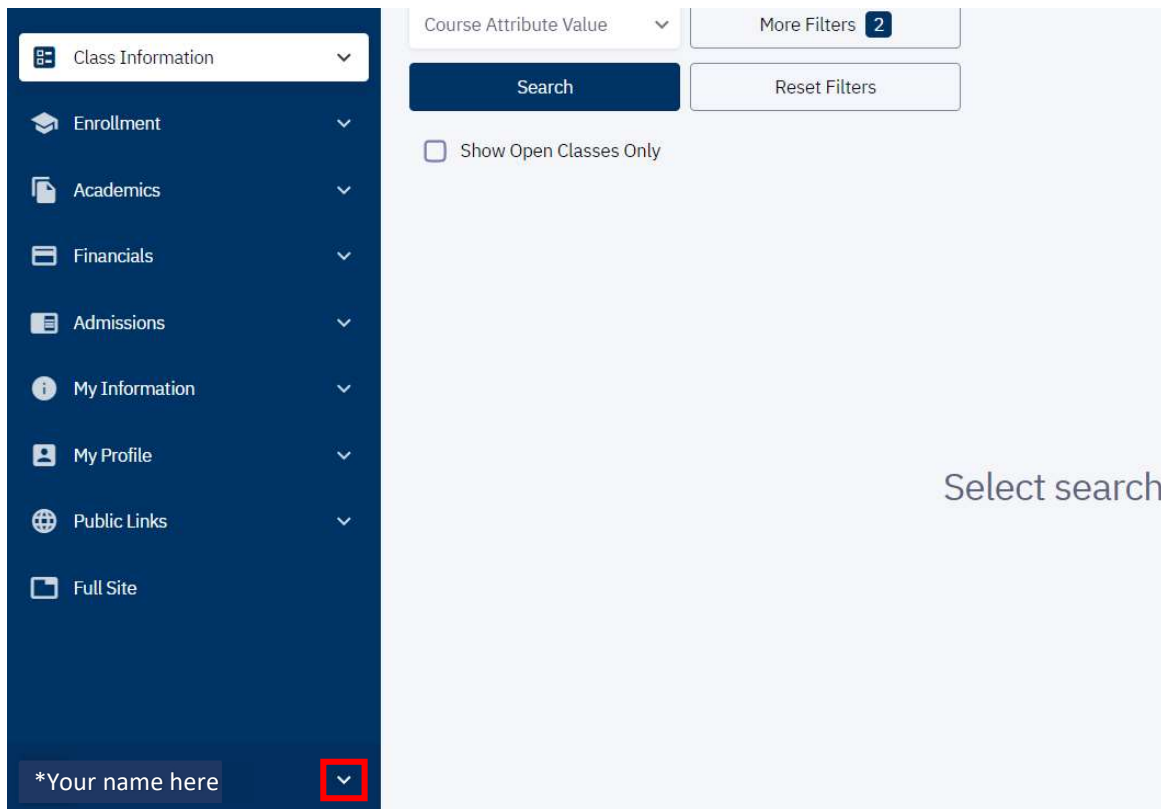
Class Information
Enrollment
Academics
Financials
Admissions
My Information
My Profile
Public Links
Full Site
*Your name here

Course Attribute Value
More Filters 2
Search
Reset Filters
Show Open Classes Only

Select search